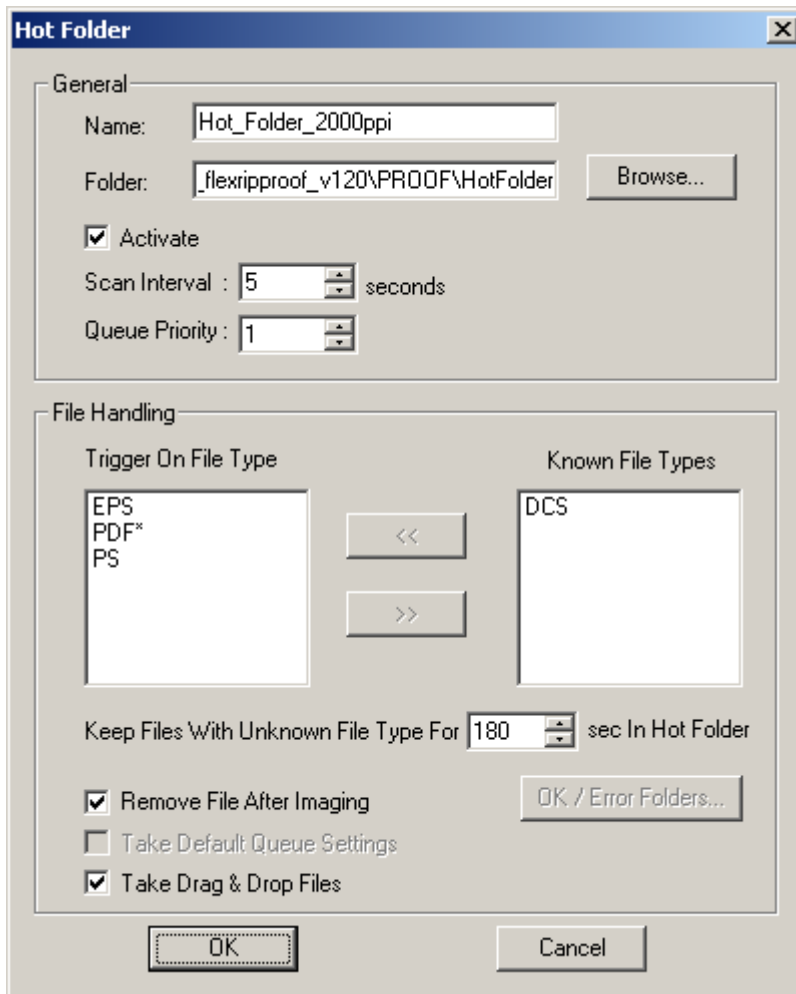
Hot Folder

General

Name: Hot_Folder_2000ppi

Folder: _flexripproof_v120\PROOF\HotFolder Browse...

☑ Activate

Scan Interval : 5 seconds

Queue Priority : 1

File Handling

Trigger On File Type

EPS
PDF*
PS

<<

>>

Known File Types

DCS

Keep Files With Unknown File Type For 180 sec In Hot Folder

☑ Remove File After Imaging

OK / Error Folders...

☐ Take Default Queue Settings

☑ Take Drag & Drop Files

OK

Cancel